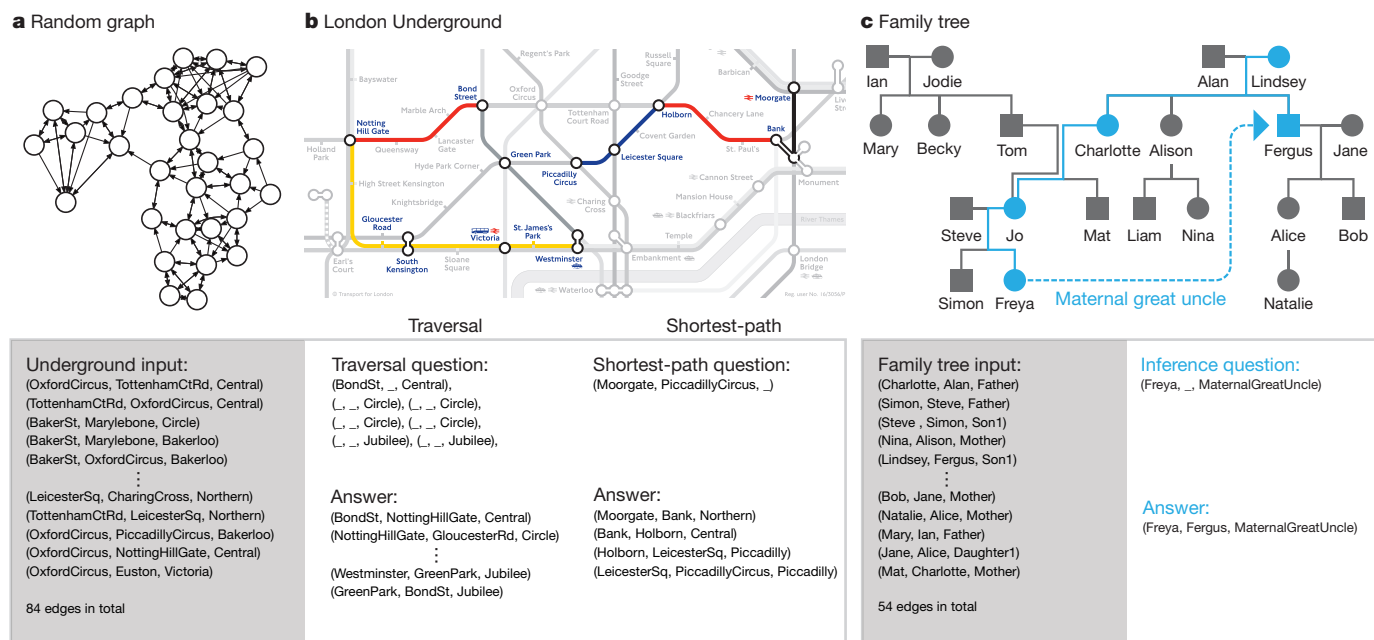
**a** Random graph

**b** London Underground

Regent's Park, Russell Square, Bayswater, Oxford Circus, Goodge Street, Barbican, Bond Street, Tottenham Court Road, Holborn, Moorgate, Liverpool Street, Marble Arch, Chancery Lane, Notting Hill Gate, Lancaster Gate, Covent Garden, Bank, Holland Park, Queensway, St. Paul's, Hyde Park Corner, Green Park, Leicester Square, Piccadilly Circus, Cannon Street, High Street Kensington, Monument, Knightsbridge, Charing Cross, Mansion House, Blackfriars, River Thames, Gloucester Road, St. James's Park, Temple, Victoria, Earl's Court, South Kensington, Sloane Square, Westminster, Embankment, London Bridge, Waterloo

© Transport for London

Reg. user No. 16/3056/P

**c** Family tree

Ian, Jodie, Alan, Lindsey, Mary, Becky, Tom, Charlotte, Alison, Fergus, Jane, Steve, Jo, Mat, Liam, Nina, Alice, Bob, Simon, Freya, Maternal great uncle, Natalie

Traversal

Shortest-path

Underground input:
(OxfordCircus, TottenhamCtRd, Central)
(TottenhamCtRd, OxfordCircus, Central)
(BakerSt, Marylebone, Circle)
(BakerSt, Marylebone, Bakerloo)
(BakerSt, OxfordCircus, Bakerloo)
⋮
(LeicesterSq, CharingCross, Northern)
(TottenhamCtRd, LeicesterSq, Northern)
(OxfordCircus, PiccadillyCircus, Bakerloo)
(OxfordCircus, NottingHillGate, Central)
(OxfordCircus, Euston, Victoria)

84 edges in total

Traversal question:
(BondSt, _, Central),
(_, _, Circle), (_, _, Circle),
(_, _, Circle), (_, _, Circle),
(_, _, Jubilee), (_, _, Jubilee),

Answer:
(BondSt, NottingHillGate, Central)
(NottingHillGate, GloucesterRd, Circle)
⋮
(Westminster, GreenPark, Jubilee)
(GreenPark, BondSt, Jubilee)

Shortest-path question:
(Moorgate, PiccadillyCircus, _)

Answer:
(Moorgate, Bank, Northern)
(Bank, Holborn, Central)
(Holborn, LeicesterSq, Piccadilly)
(LeicesterSq, PiccadillyCircus, Piccadilly)

Family tree input:
(Charlotte, Alan, Father)
(Simon, Steve, Father)
(Steve , Simon, Son1)
(Nina, Alison, Mother)
(Lindsey, Fergus, Son1)
⋮
(Bob, Jane, Mother)
(Natalie, Alice, Mother)
(Mary, Ian, Father)
(Jane, Alice, Daughter1)
(Mat, Charlotte, Mother)

54 edges in total

Inference question:
(Freya, _, MaternalGreatUncle)

Answer:
(Freya, Fergus, MaternalGreatUncle)